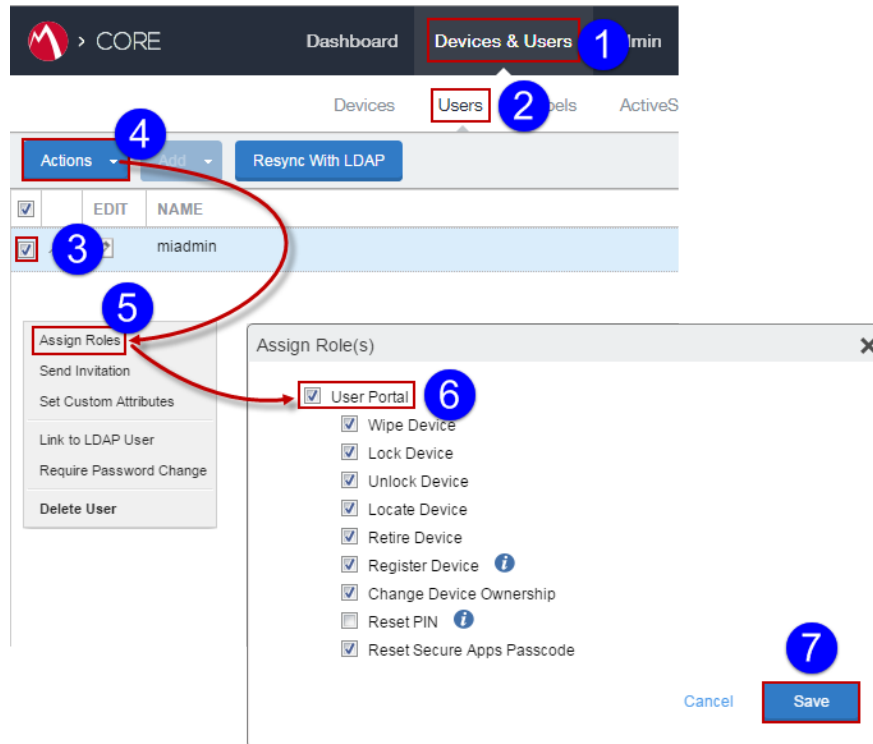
> CORE

Dashboard

Devices & Users

1

dmin

Devices

Users

2

bels

ActiveS

Actions

4

Add

Resync With LDAP

EDIT

NAME

3

miadmin

5

Assign Roles

Send Invitation

Set Custom Attributes

Link to LDAP User

Require Password Change

Delete User

Assign Role(s)

User Portal

6

Wipe Device

Lock Device

Unlock Device

Locate Device

Retire Device

Register Device

Change Device Ownership

Reset PIN

Reset Secure Apps Passcode

7

Cancel

Save